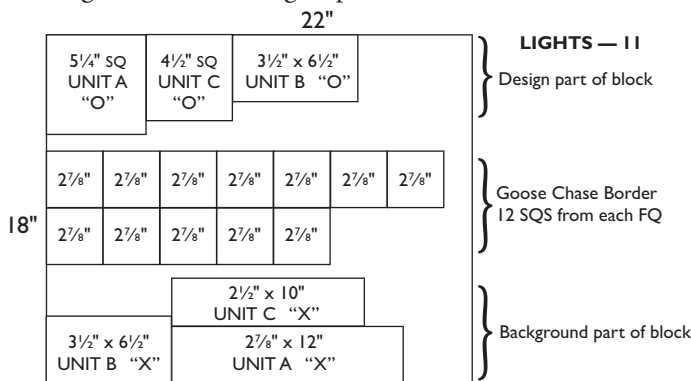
22"

18"

| $5\frac{1}{4}$" SQ UNIT A "O" | $4\frac{1}{2}$" SQ UNIT C "O" | $3\frac{1}{2}$" x $6\frac{1}{2}$" UNIT B "O" |
|---|---|---|

LIGHTS — 11

Design part of block

| $2\frac{7}{8}$" | $2\frac{7}{8}$" | $2\frac{7}{8}$" | $2\frac{7}{8}$" | $2\frac{7}{8}$" | $2\frac{7}{8}$" | $2\frac{7}{8}$" |
|---|---|---|---|---|---|---|
| $2\frac{7}{8}$" | $2\frac{7}{8}$" | $2\frac{7}{8}$" | $2\frac{7}{8}$" | $2\frac{7}{8}$" | | |

Goose Chase Border
12 SQS from each FQ

$2\frac{1}{2}$" x 10" UNIT C "X"

$3\frac{1}{2}$" x $6\frac{1}{2}$" UNIT B "X"

$2\frac{7}{8}$" x 12" UNIT A "X"

Background part of block